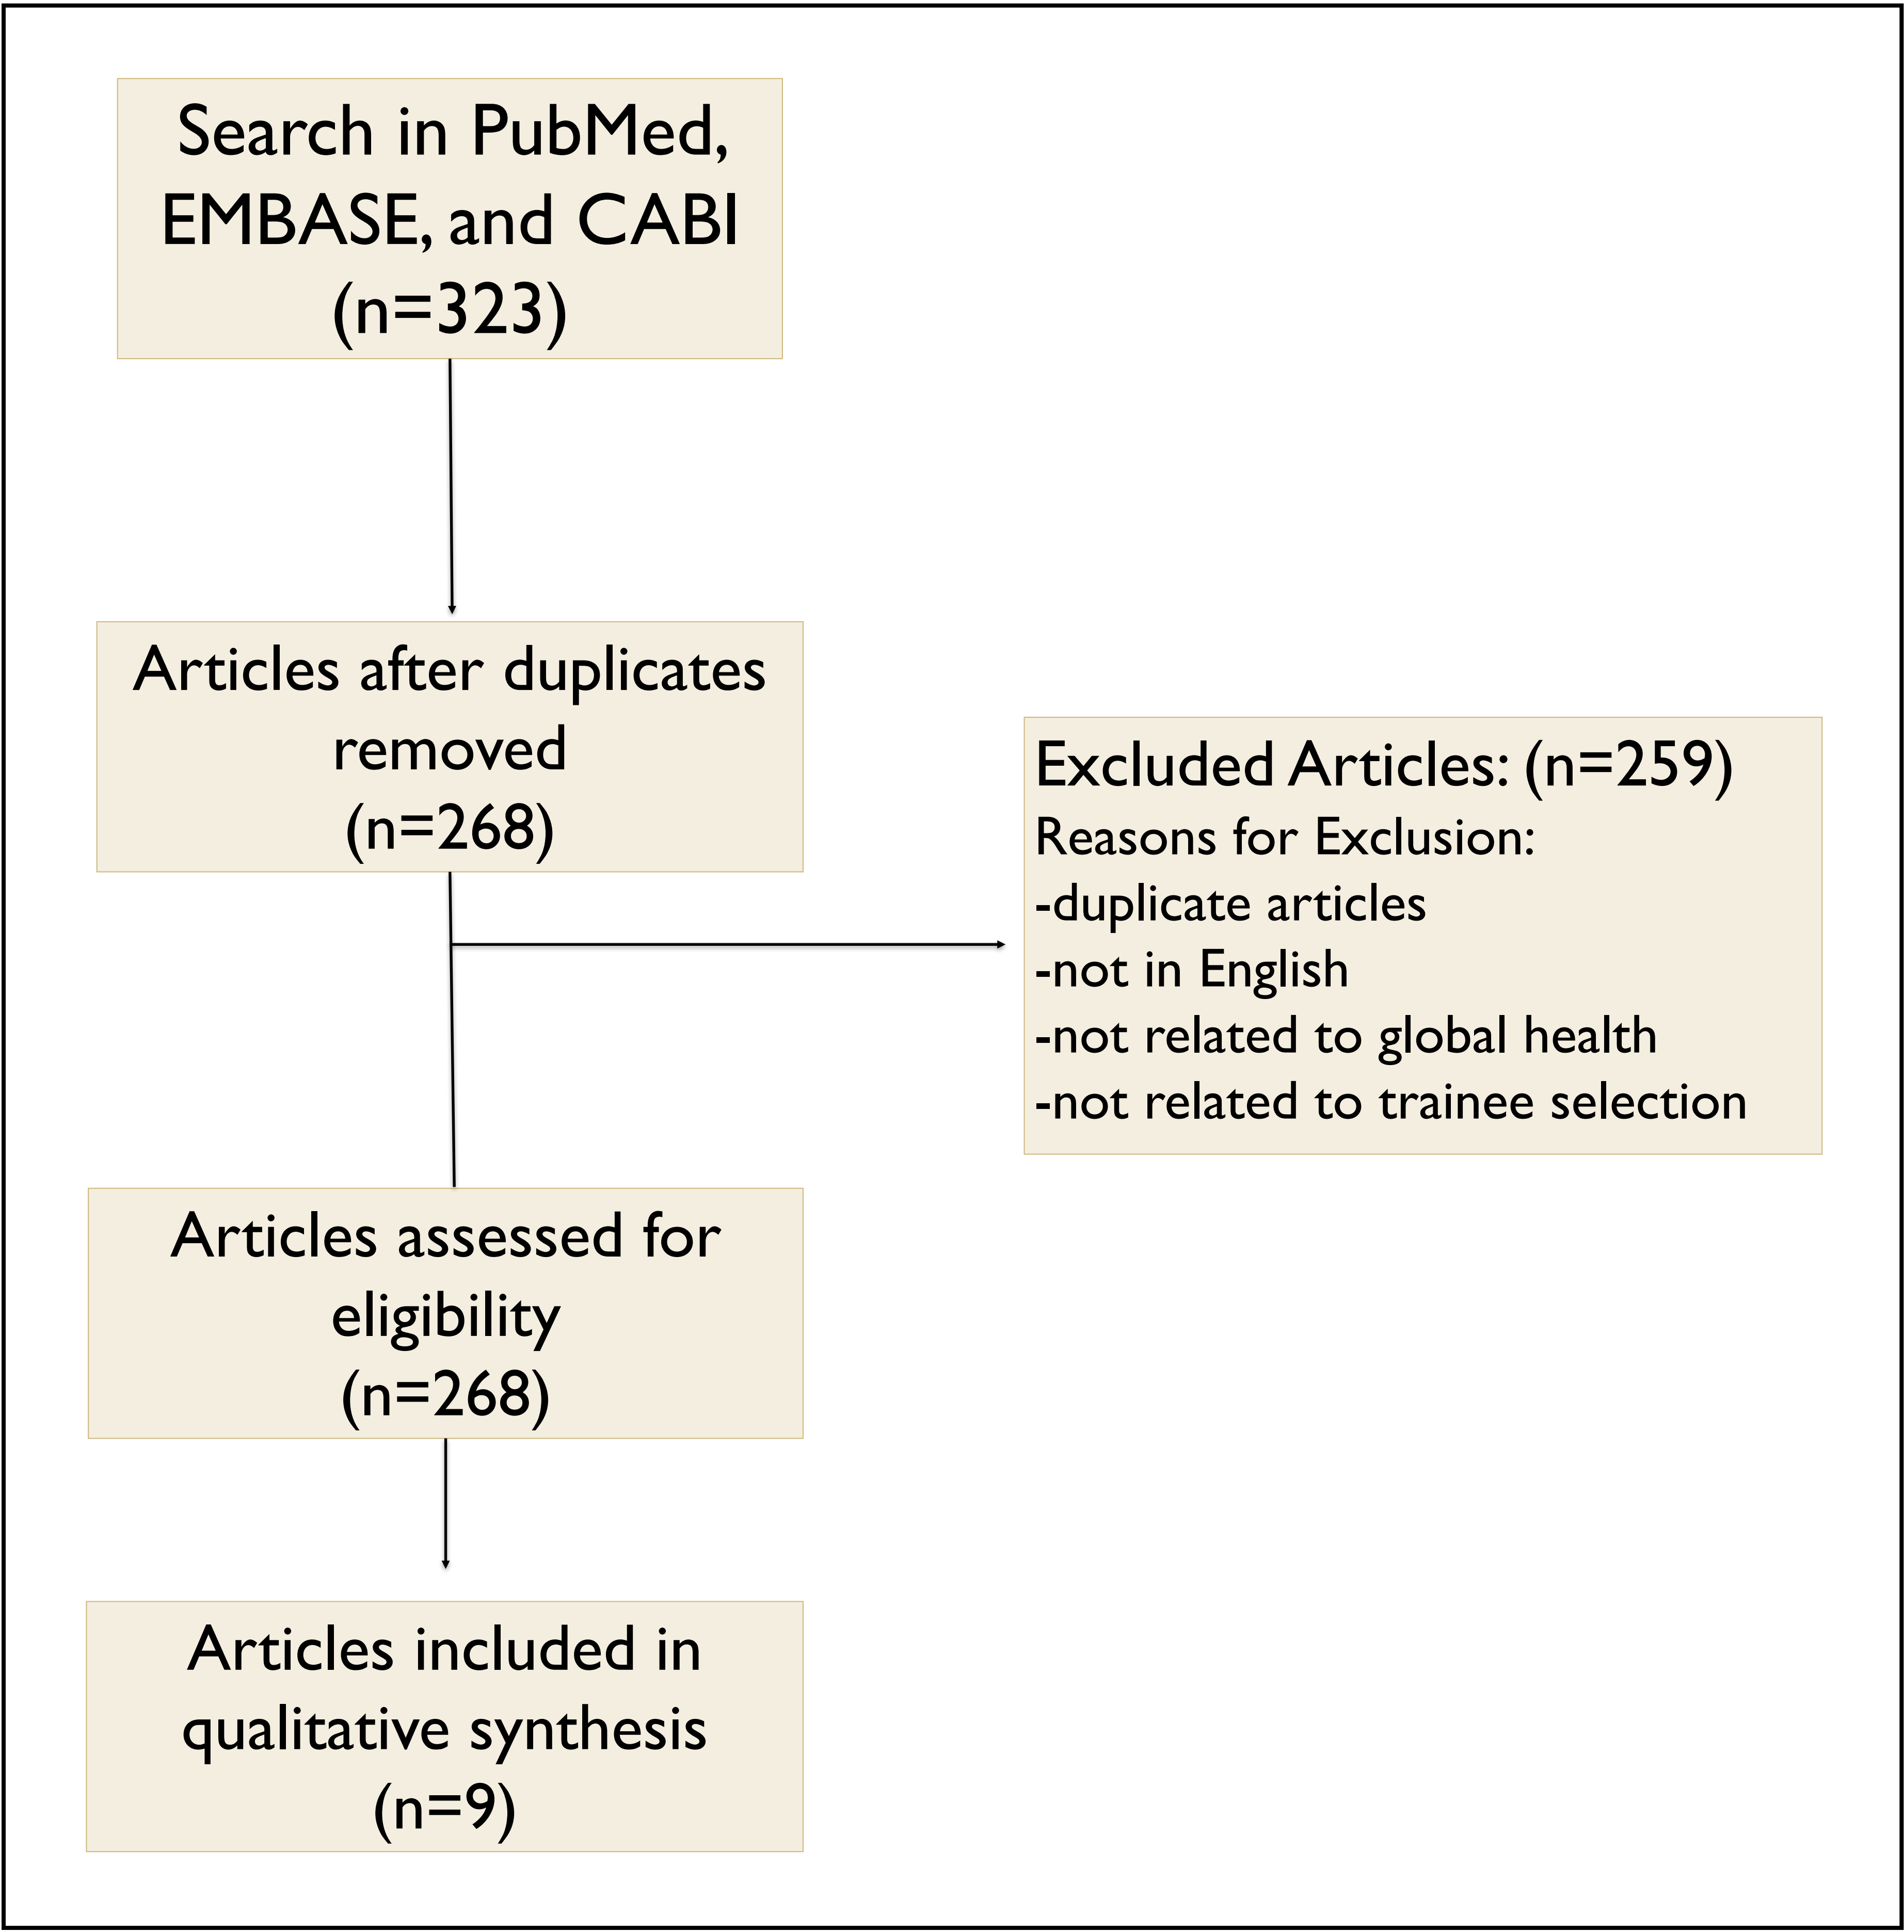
Search in PubMed, EMBASE, and CABI (n=323)

Articles after duplicates removed (n=268)

Excluded Articles: (n=259)
Reasons for Exclusion:
-duplicate articles
-not in English
-not related to global health
-not related to trainee selection

Articles assessed for eligibility (n=268)

Articles included in qualitative synthesis (n=9)